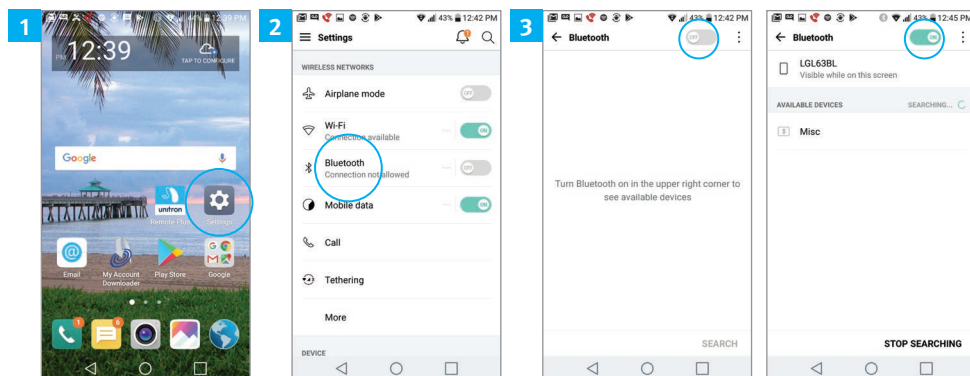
1

12:39 PM

12:39

TAP TO CONFIGURE

Google

unitron

Remote Plus

Settings

Email

My Account Downloader

Play Store

Google

2

43% 12:42 PM

Settings

WIRELESS NETWORKS

Airplane mode

OFF

Wi-Fi

Connection available

ON

Bluetooth

Connection not allowed

OFF

Mobile data

ON

Call

Tethering

More

DEVICE

3

43% 12:42 PM

Bluetooth

OFF

Turn Bluetooth on in the upper right corner to see available devices

SEARCH

43% 12:45 PM

Bluetooth

ON

LGL63BL

Visible while on this screen

AVAILABLE DEVICES

SEARCHING...

Misc

STOP SEARCHING